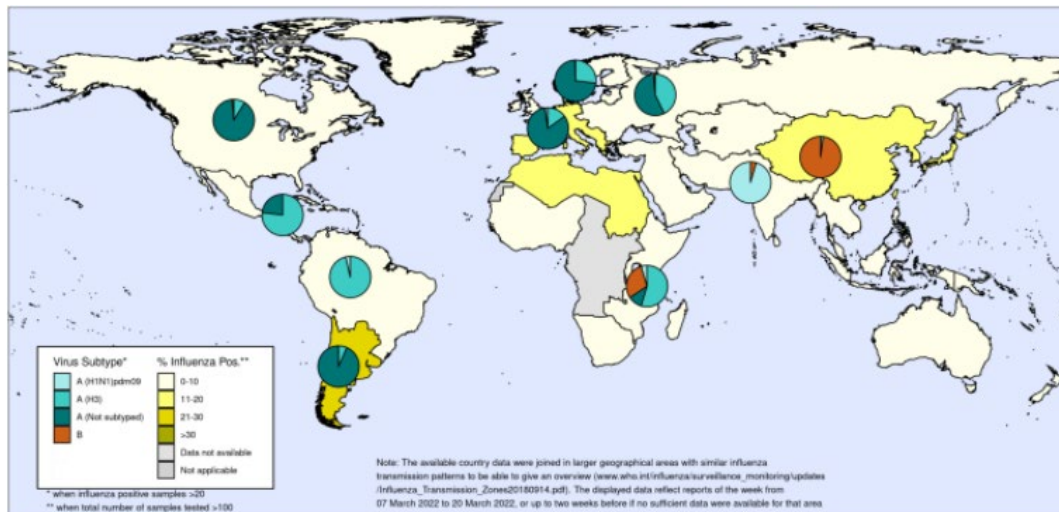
Virus Subtype*

A (H1N1)pdm09
A (H3)
A (Not subtyped)
B

% Influenza Pos.**

0-10
11-20
21-30
>30
Data not available
Not applicable

* when influenza positive samples >20
** when total number of samples tested >100

Note: The available country data were joined in larger geographical areas with similar influenza transmission patterns to be able to give an overview (www.who.int/influenza/surveillance_monitoring/updates/Influenza_Transmission_Zones20180914.pdf). The displayed data reflect reports of the week from 07 March 2022 to 20 March 2022, or up to two weeks before if no sufficient data were available for that area